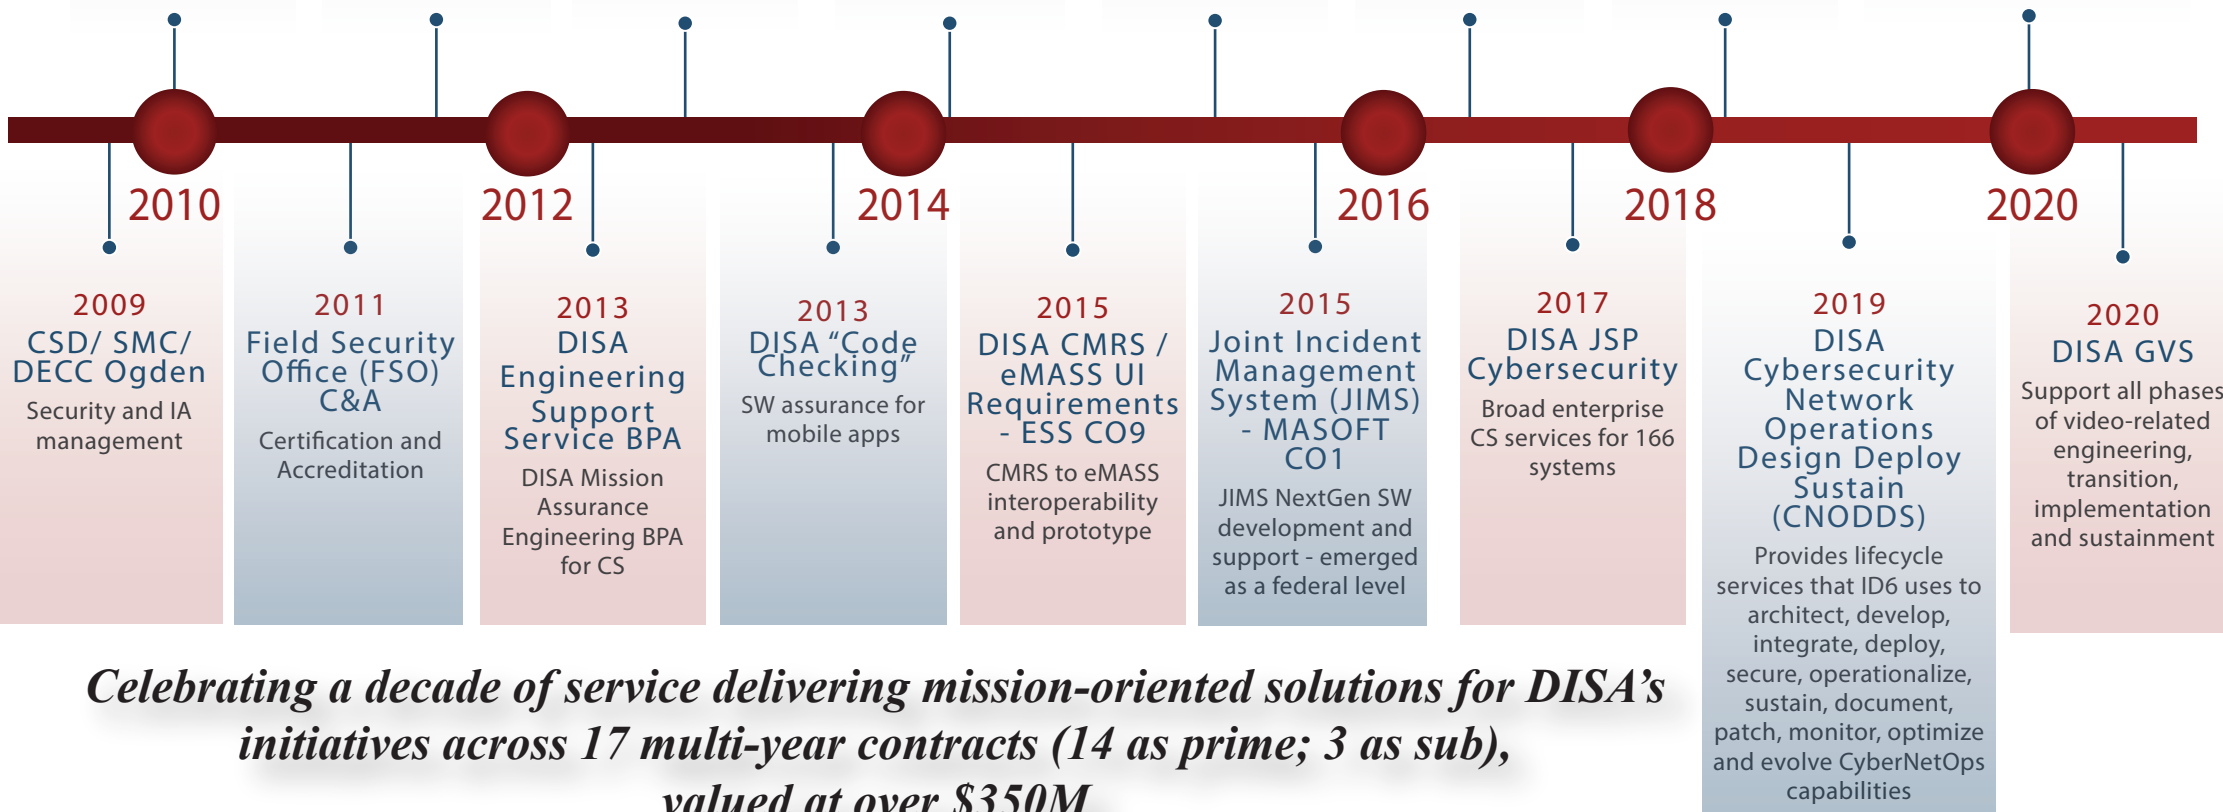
2010 2012 2014 2016 2018 2020

2009
CSD/ SMC/ DECC Ogden
Security and IA management

2011
Field Security Office (FSO) C&A
Certification and Accreditation

2013
DISA Engineering Support Service BPA
DISA Mission Assurance Engineering BPA for CS

2013
DISA "Code Checking"
SW assurance for mobile apps

2015
DISA CMRS / eMASS UI Requirements - ESS CO9
CMRS to eMASS interoperability and prototype

2015
Joint Incident Management System (JIMS) - MASOFT CO1
JIMS NextGen SW development and support - emerged as a federal level

2017
DISA JSP Cybersecurity
Broad enterprise CS services for 166 systems

2019
DISA Cybersecurity Network Operations Design Deploy Sustain (CNODDS)
Provides lifecycle services that ID6 uses to architect, develop, integrate, deploy, secure, operationalize, sustain, document, patch, monitor, optimize and evolve CyberNetOps capabilities

2020
DISA GVS
Support all phases of video-related engineering, transition, implementation and sustainment

Celebrating a decade of service delivering mission-oriented solutions for DISA's initiatives across 17 multi-year contracts (14 as prime; 3 as sub), valued at over $350M